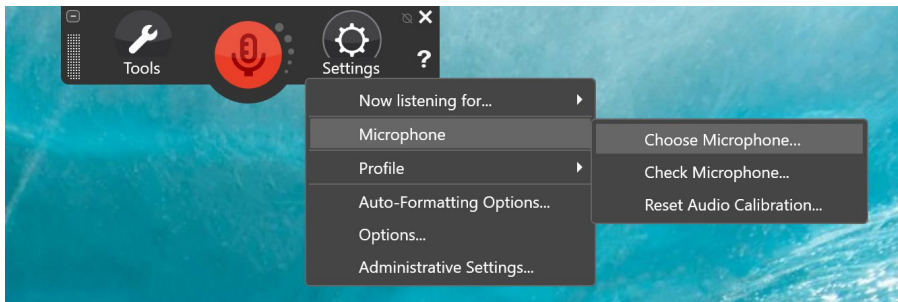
Tools

Settings

?

Now listening for...

Microphone

Profile

Auto-Formatting Options...

Options...

Administrative Settings...

Choose Microphone...

Check Microphone...

Reset Audio Calibration...